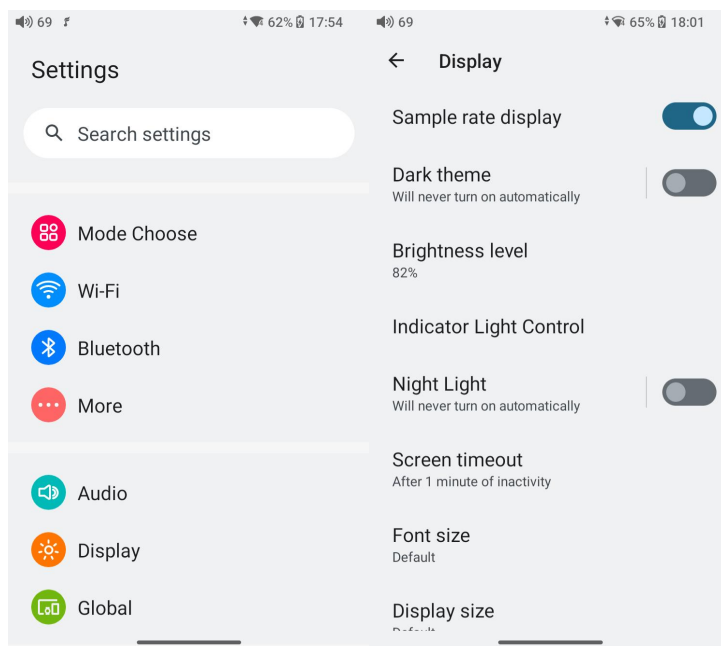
69 62% 17:54

Settings

Search settings

Mode Choose

Wi-Fi

Bluetooth

More

Audio

Display

Global

69 65% 18:01

Display

Sample rate display

Dark theme
Will never turn on automatically

Brightness level
82%

Indicator Light Control

Night Light
Will never turn on automatically

Screen timeout
After 1 minute of inactivity

Font size
Default

Display size
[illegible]